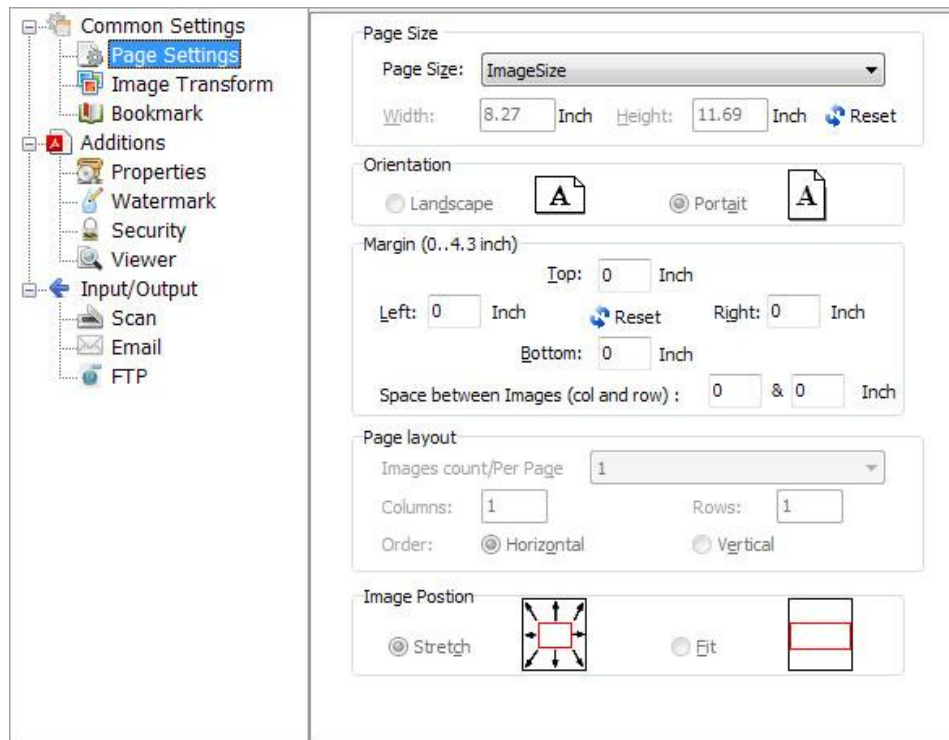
Common Settings
Page Settings
Image Transform
Bookmark
Additions
Properties
Watermark
Security
Viewer
Input/Output
Scan
Email
FTP

Page Size
Page Size: ImageSize
Width: 8.27 Inch Height: 11.69 Inch Reset

Orientation
Landscape A
Portait A

Margin (0..4.3 inch)
Top: 0 Inch
Left: 0 Inch Reset Right: 0 Inch
Bottom: 0 Inch
Space between Images (col and row) : 0 & 0 Inch

Page layout
Images count/Per Page 1
Columns: 1 Rows: 1
Order: Horizontal Vertical

Image Postion
Stretch
Fit